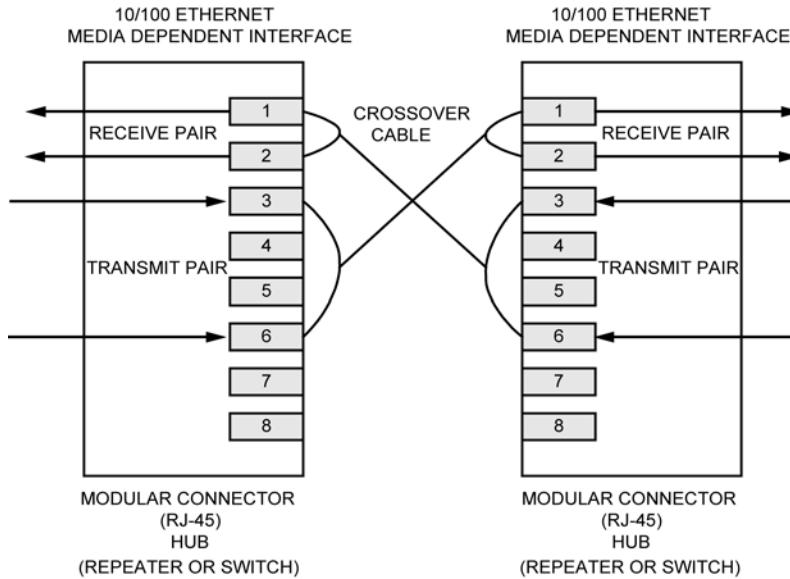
10/100 ETHERNET
MEDIA DEPENDENT INTERFACE

1
RECEIVE PAIR
2
3
4
TRANSMIT PAIR
5
6
7
8

MODULAR CONNECTOR
(RJ-45)
HUB
(REPEATER OR SWITCH)

CROSSOVER
CABLE

10/100 ETHERNET
MEDIA DEPENDENT INTERFACE

1
RECEIVE PAIR
2
3
4
TRANSMIT PAIR
5
6
7
8

MODULAR CONNECTOR
(RJ-45)
HUB
(REPEATER OR SWITCH)